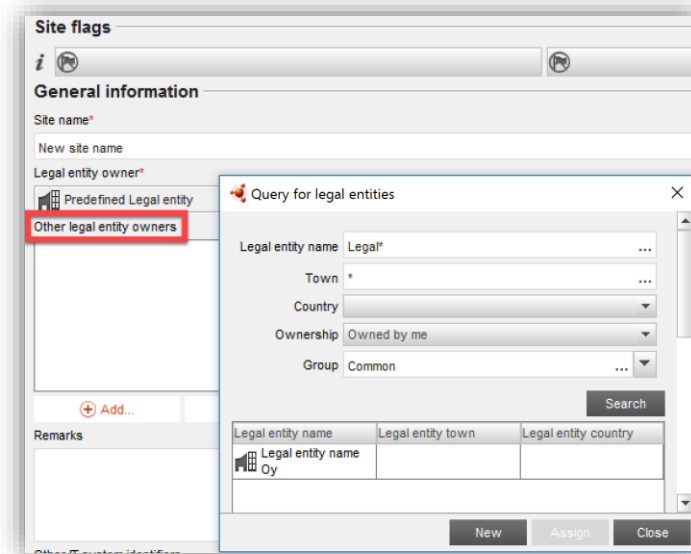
Site flags

i

General information

Site name*

New site name

Legal entity owner*

Predefined Legal entity

Other legal entity owners

Add...

Remarks

Query for legal entities

Legal entity name Legal* ...

Town * ...

Country

Ownership Owned by me

Group Common ...

Search

| Legal entity name | Legal entity town | Legal entity country |
|---|---|---|
| Legal entity name Oy | | |

New Assign Close